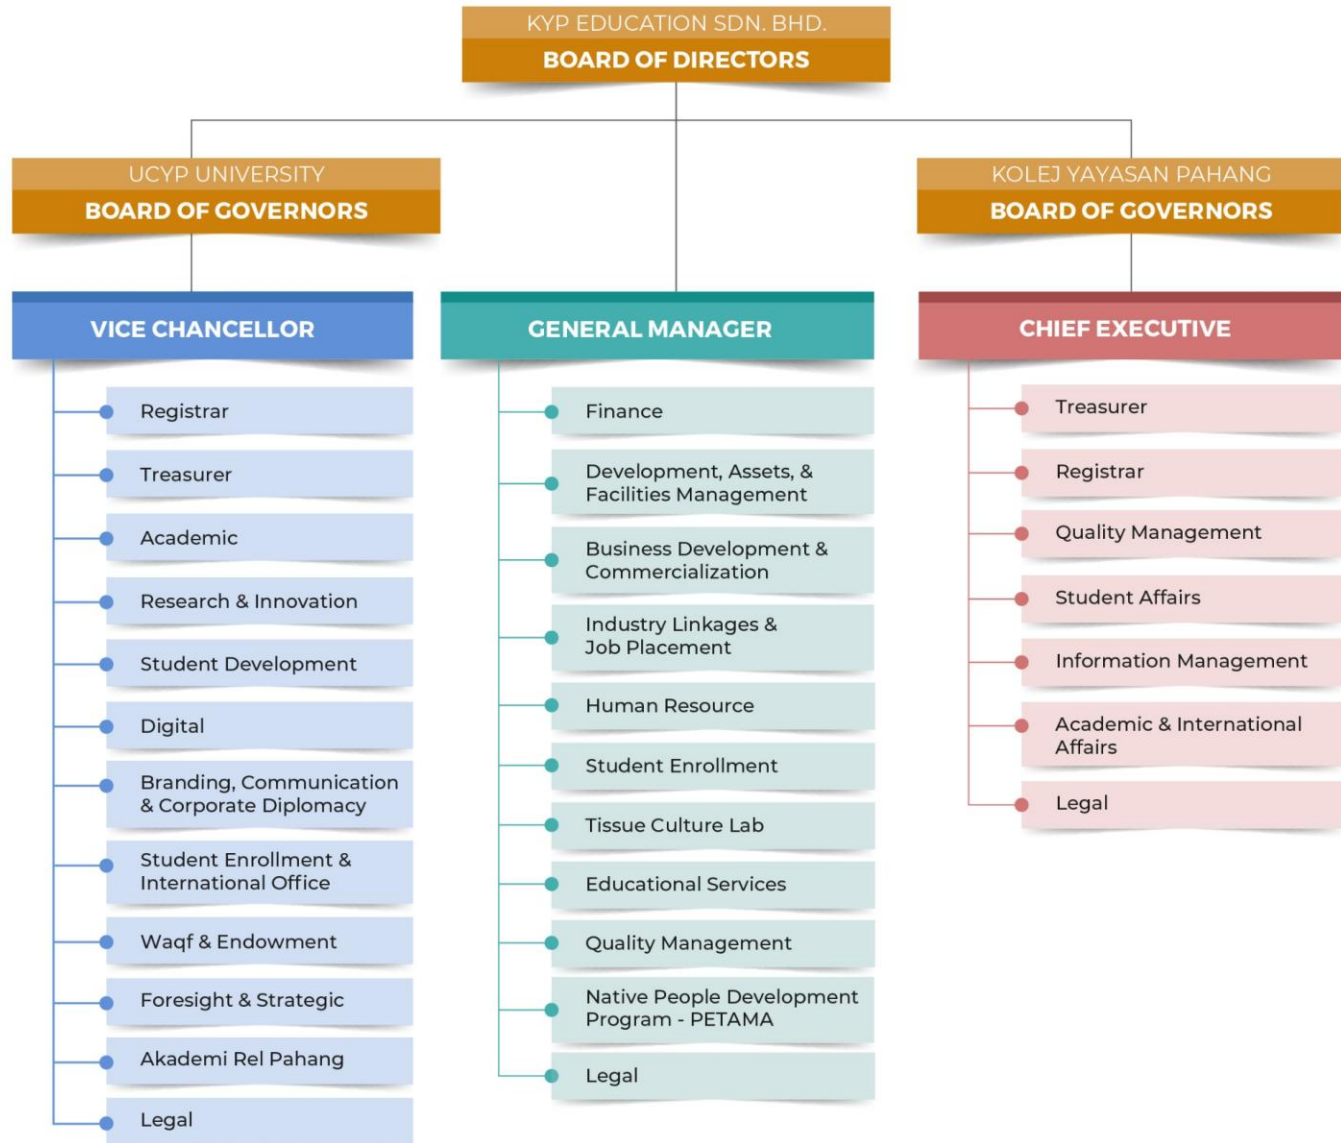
KYP EDUCATION SDN. BHD.
BOARD OF DIRECTORS

UCYP UNIVERSITY
BOARD OF GOVERNORS

VICE CHANCELLOR

Registrar

Treasurer

Academic

Research & Innovation

Student Development

Digital

Branding, Communication & Corporate Diplomacy

Student Enrollment & International Office

Waqf & Endowment

Foresight & Strategic

Akademi Rel Pahang

Legal

GENERAL MANAGER

Finance

Development, Assets, & Facilities Management

Business Development & Commercialization

Industry Linkages & Job Placement

Human Resource

Student Enrollment

Tissue Culture Lab

Educational Services

Quality Management

Native People Development Program - PETAMA

Legal

KOLEJ YAYASAN PAHANG
BOARD OF GOVERNORS

CHIEF EXECUTIVE

Treasurer

Registrar

Quality Management

Student Affairs

Information Management

Academic & International Affairs

Legal